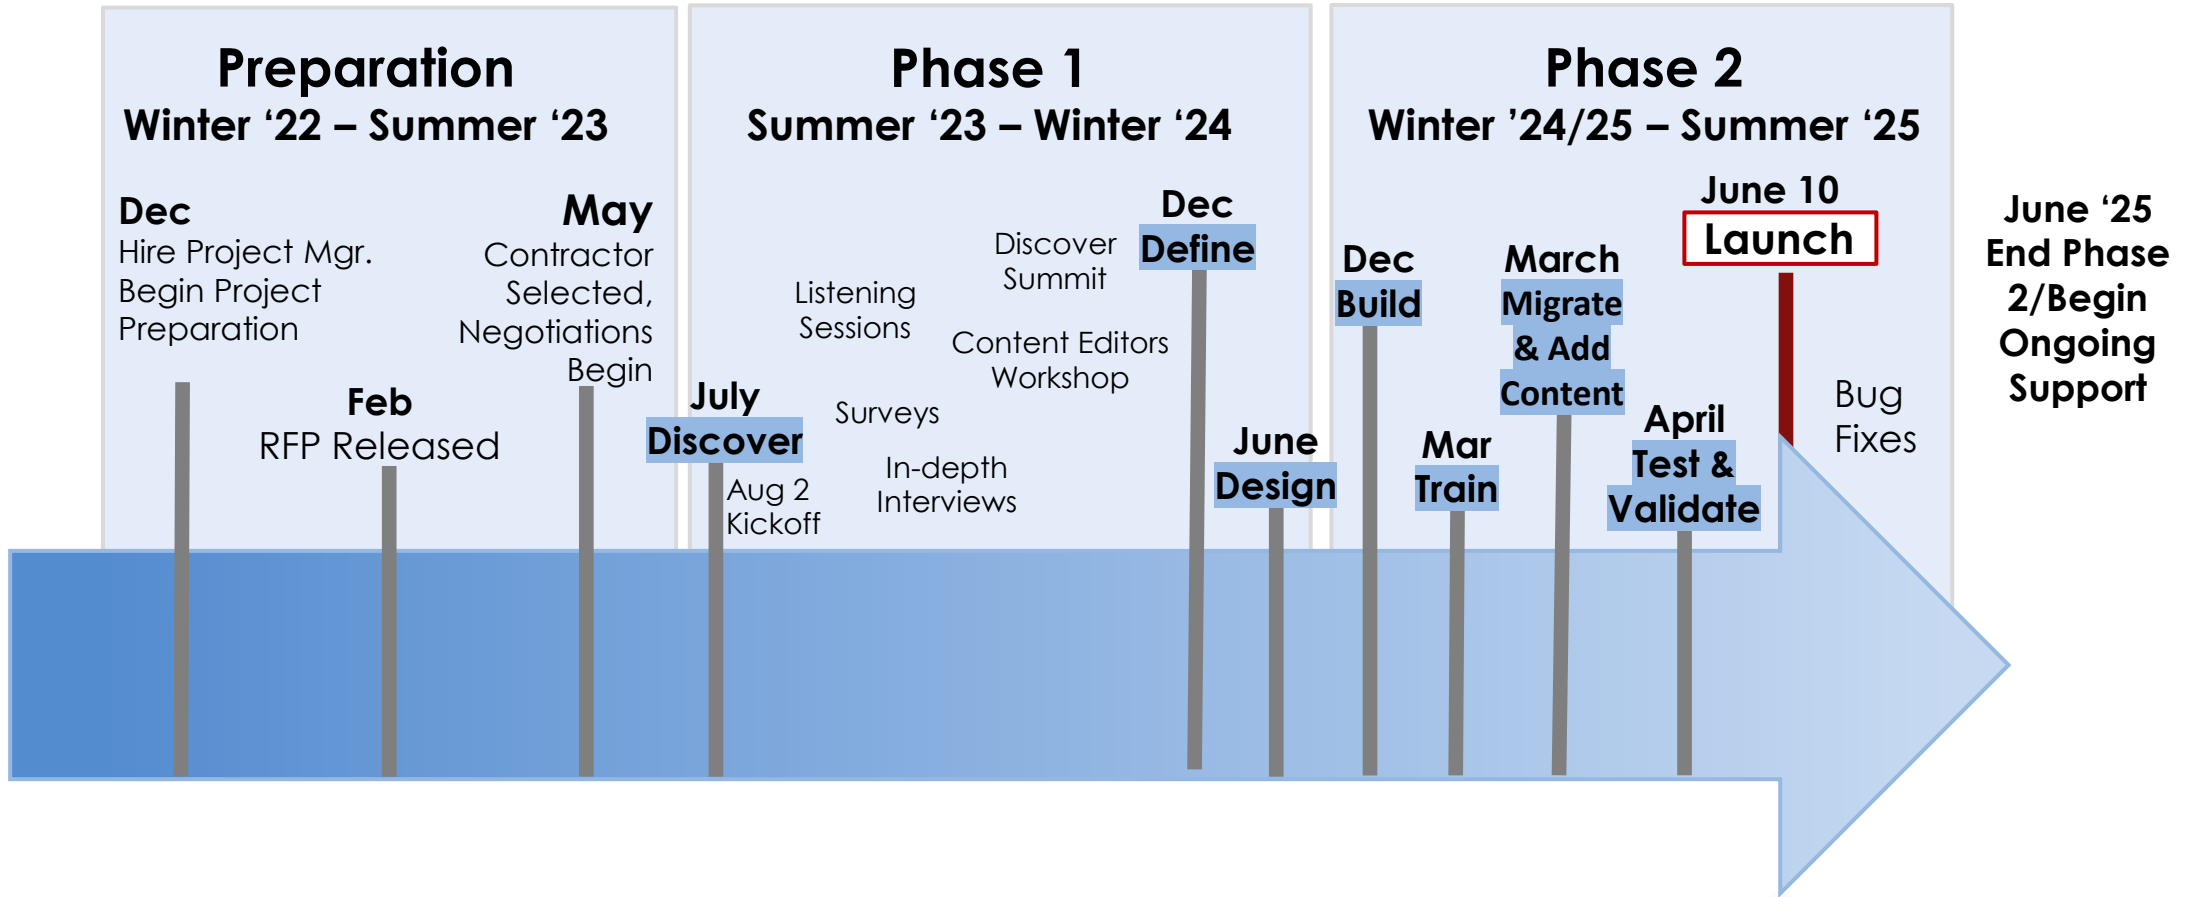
Preparation
Winter ‘22 – Summer ‘23

Dec
Hire Project Mgr.
Begin Project Preparation

Feb
RFP Released

May
Contractor Selected, Negotiations Begin

Phase 1
Summer ‘23 – Winter ‘24

July
Discover

Aug 2
Kickoff

Listening Sessions

Surveys

In-depth Interviews

Discover Summit

Content Editors Workshop

Dec
Define

June
Design

Phase 2
Winter ’24/25 – Summer ‘25

Dec
Build

Mar
Train

March
Migrate & Add Content

April
Test & Validate

June 10
Launch

Bug Fixes

June ‘25
End Phase 2/Begin Ongoing Support